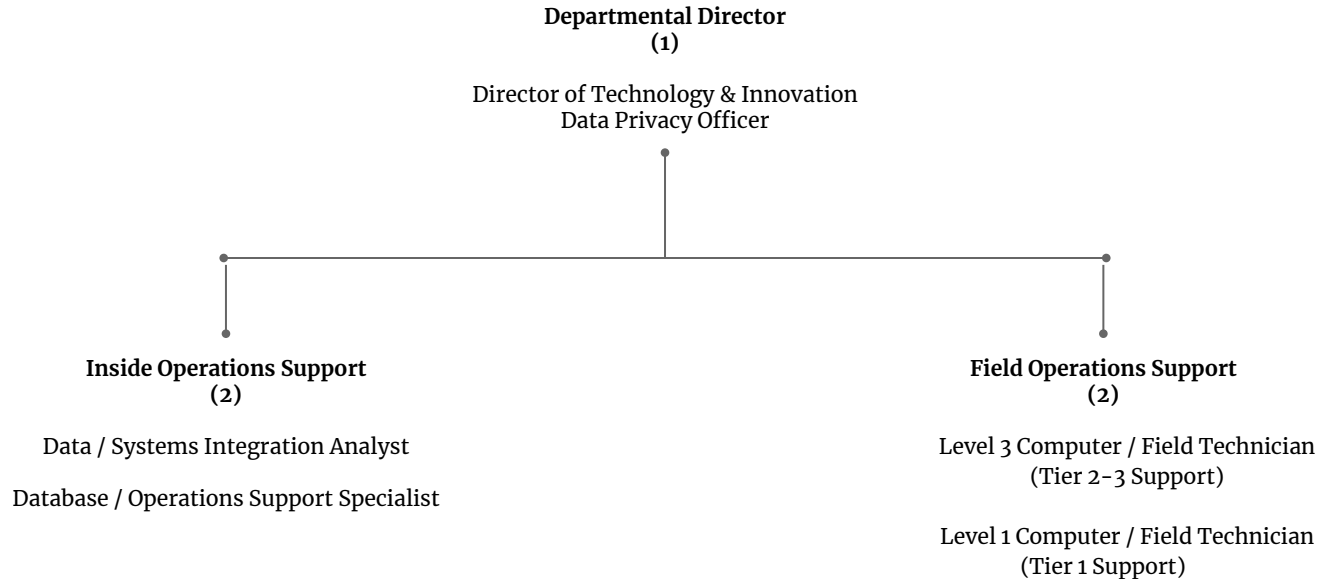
**Departmental Director**
**(1)**

Director of Technology & Innovation
Data Privacy Officer

**Inside Operations Support**
**(2)**

Data / Systems Integration Analyst

Database / Operations Support Specialist

**Field Operations Support**
**(2)**

Level 3 Computer / Field Technician
(Tier 2-3 Support)

Level 1 Computer / Field Technician
(Tier 1 Support)